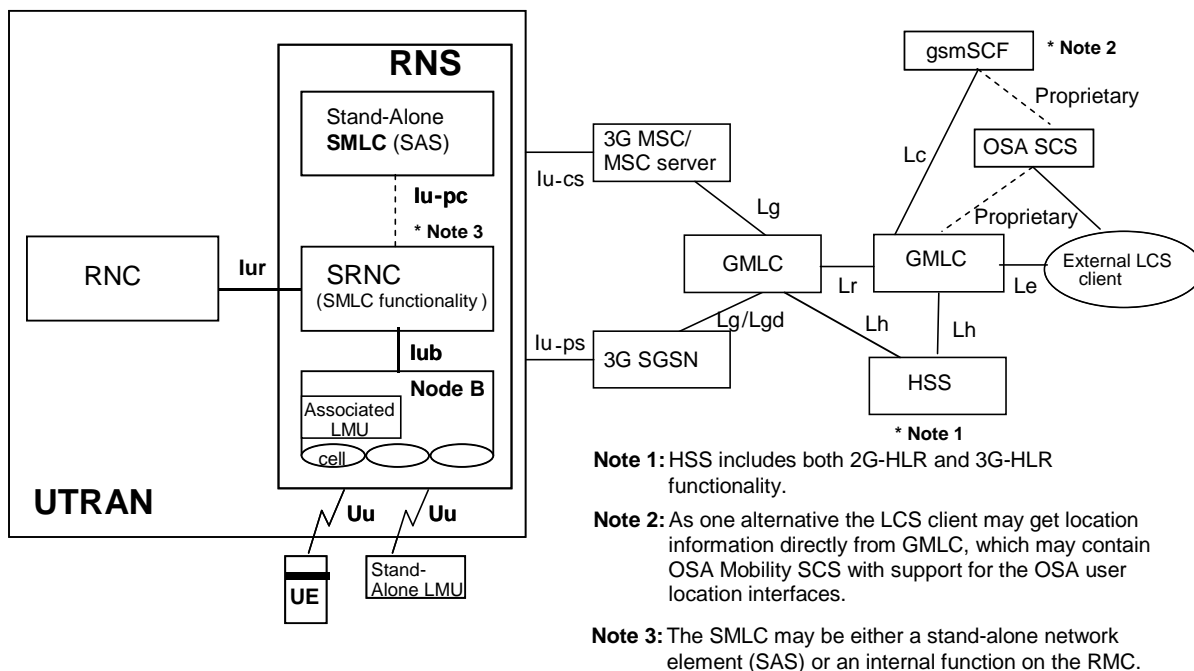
RNS

Stand-Alone SMLC (SAS)

Iu-pc

* Note 3

RNC

Iur

SRNC (SMLC functionality )

Iub

Node B

Associated LMU

cell

UTRAN

Uu

Uu

UE

Stand-Alone LMU

3G MSC/ MSC server

Iu-cs

Lg

Iu-ps

3G SGSN

Lg/Lgd

GMLC

Lh

Lr

GMLC

Lh

HSS

* Note 1

gsmSCF

* Note 2

Proprietary

OSA SCS

Lc

Proprietary

External LCS client

Le

Note 1: HSS includes both 2G-HLR and 3G-HLR functionality.

Note 2: As one alternative the LCS client may get location information directly from GMLC, which may contain OSA Mobility SCS with support for the OSA user location interfaces.

Note 3: The SMLC may be either a stand-alone network element (SAS) or an internal function on the RMC.